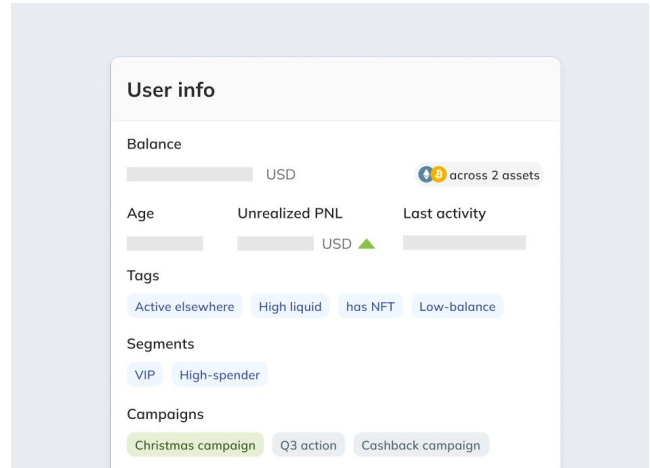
User info

Balance

USD

across 2 assets

Age

Unrealized PNL

Last activity

USD

Tags

Active elsewhere

High liquid

has NFT

Low-balance

Segments

VIP

High-spender

Campaigns

Christmas campaign

Q3 action

Cashback campaign